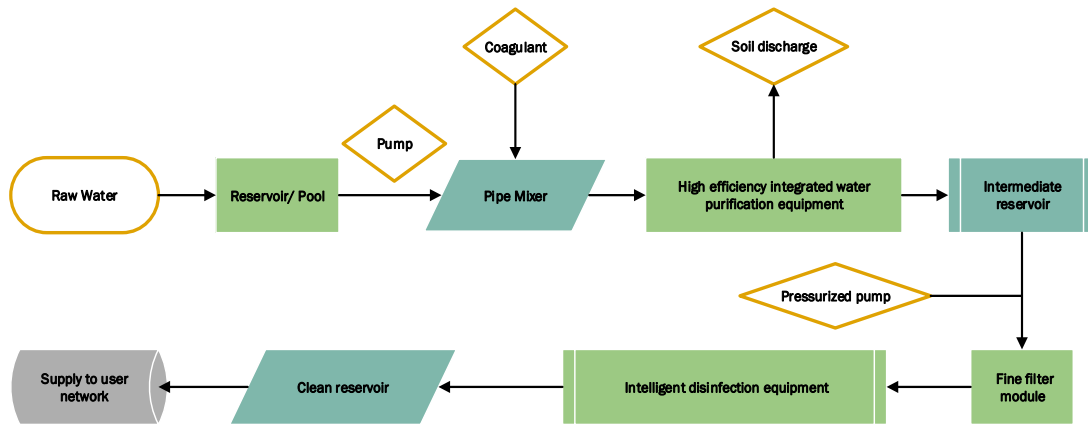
Coagulant

Soil discharge

Pump

Raw Water

Reservoir/ Pool

Pipe Mixer

High efficiency integrated water purification equipment

Intermediate reservoir

Pressurized pump

Supply to user network

Clean reservoir

Intelligent disinfection equipment

Fine filter module